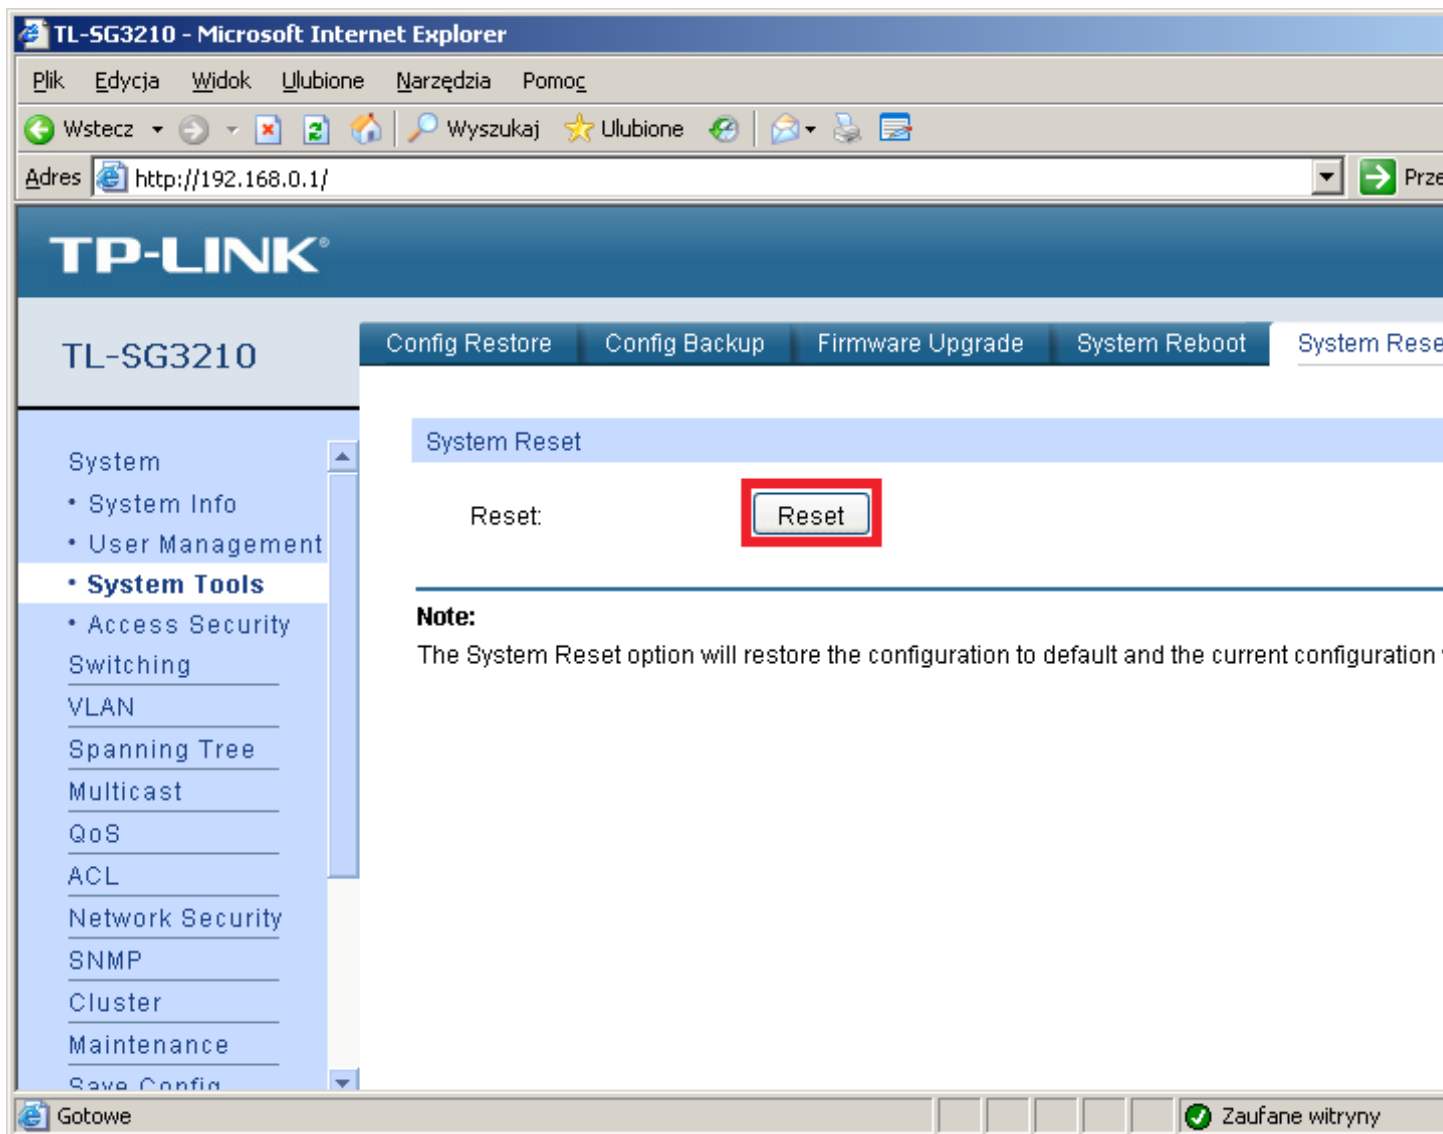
TL-SG3210 - Microsoft Internet Explorer

Plik Edycja Widok Ulubione Narzędzia Pomoc

Wstecz Wyszukaj Ulubione

Adres http://192.168.0.1/ Prze

TP-LINK

TL-SG3210

Config Restore Config Backup Firmware Upgrade System Reboot System Rese

System
• System Info
• User Management
• System Tools
• Access Security
Switching
VLAN
Spanning Tree
Multicast
QoS
ACL
Network Security
SNMP
Cluster
Maintenance
Save Config

System Reset

Reset: Reset

Note:
The System Reset option will restore the configuration to default and the current configuration

Gotowe Zaufane witryny